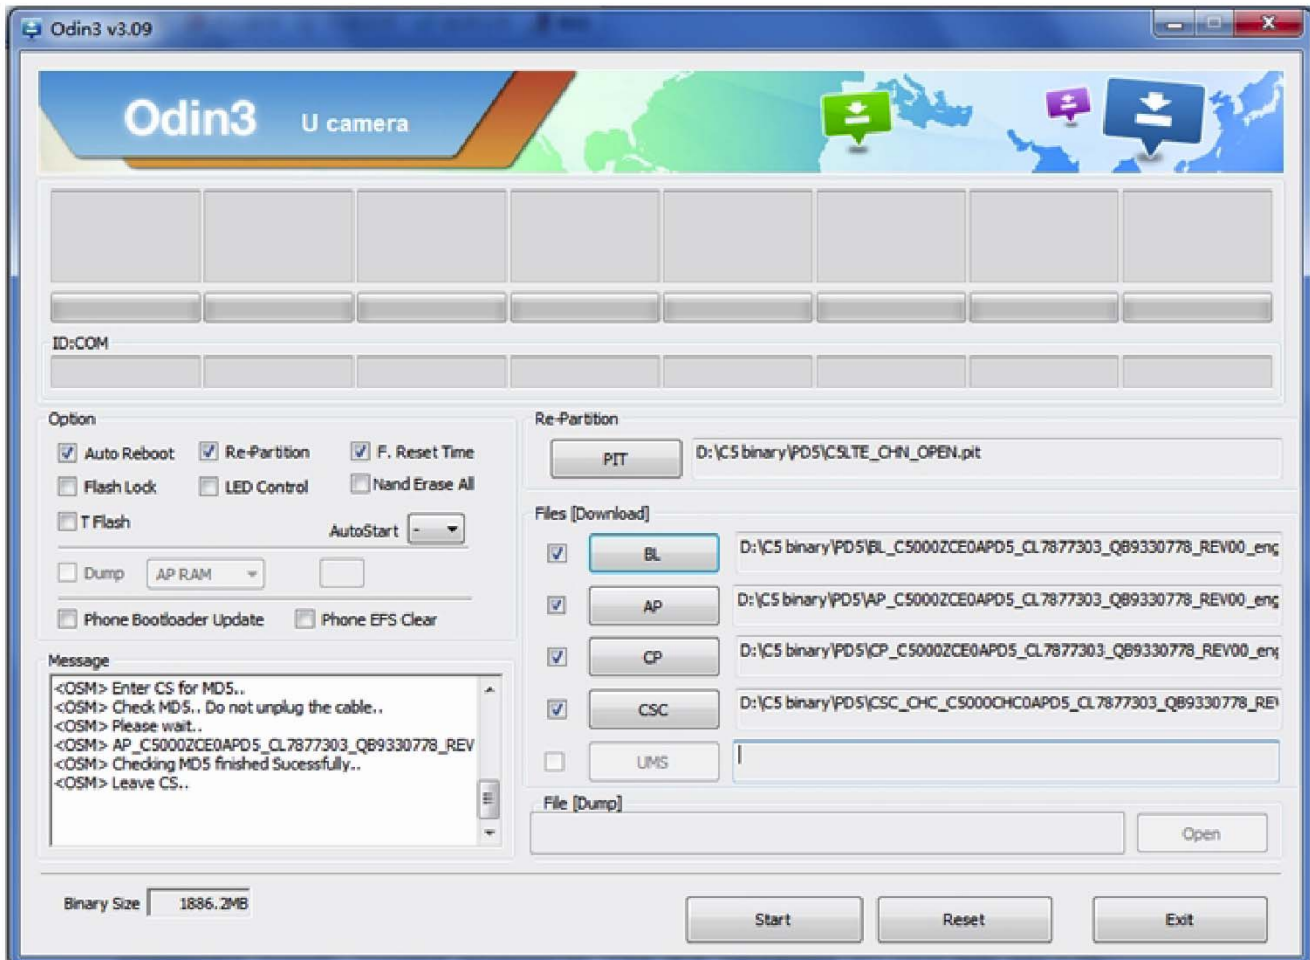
Odin3 v3.09

Odin3 U camera

ID:COM

Option

Auto Reboot
Re-Partition
F. Reset Time
Flash Lock
LED Control
Nand Erase All
T Flash
AutoStart -
Dump
AP RAM
Phone Bootloader Update
Phone EFS Clear

Message

<OSM> Enter CS for MD5..
<OSM> Check MD5.. Do not unplug the cable..
<OSM> Please wait..
<OSM> AP_C5000ZCE0APD5_CL7877303_QB9330778_REV
<OSM> Checking MD5 finished Sucessfully..
<OSM> Leave CS..

Re-Partition

PIT D:\C5 binary\PD5\C5LTE_CHN_OPEN.pit

Files [Download]

BL D:\C5 binary\PD5\BL_C5000ZCE0APD5_CL7877303_QB9330778_REV00_enc
AP D:\C5 binary\PD5\AP_C5000ZCE0APD5_CL7877303_QB9330778_REV00_enc
CP D:\C5 binary\PD5\CP_C5000ZCE0APD5_CL7877303_QB9330778_REV00_enc
CSC D:\C5 binary\PD5\CSC_CHC_C5000CHC0APD5_CL7877303_QB9330778_RE\
UMS

File [Dump]

Open

Binary Size 1886.2MB

Start
Reset
Exit